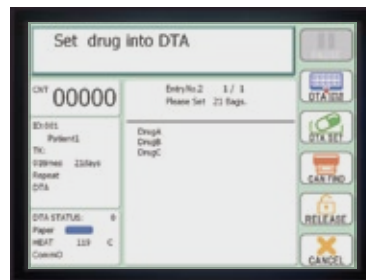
Set drug into DTA

CNT 00000

EntryNo.2 1/ 1
Please Set 21 Bags.

ID:001
Patient1
TK:
03times 21days
Repeat
DTA

DrugA
DrugB
DrugC

DTA STATUS: 0
Paper
HEAT 119 C
Comm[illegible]

DTA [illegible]
DTA SET
CAN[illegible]
RELEASE
CANCEL